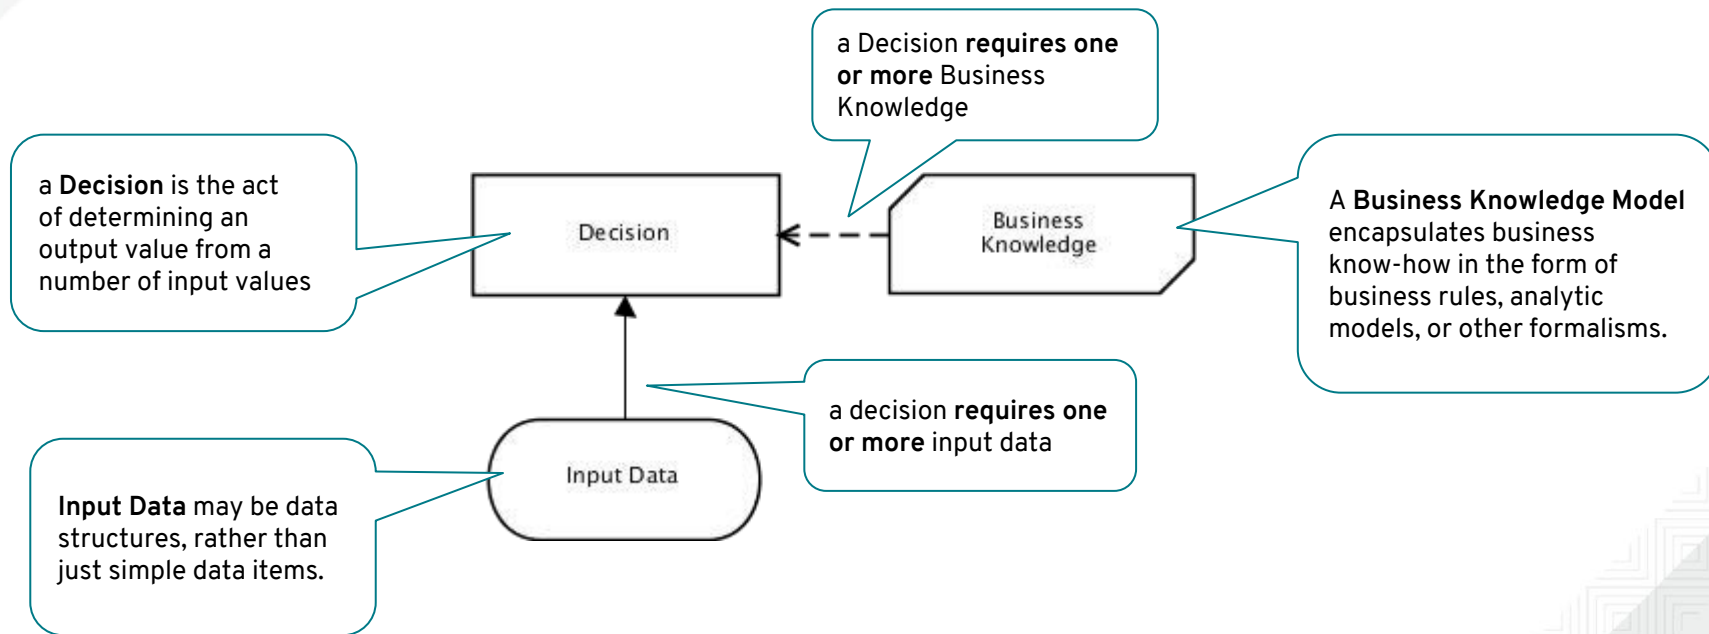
a Decision requires one or more Business Knowledge

a Decision is the act of determining an output value from a number of input values

Decision

Business Knowledge

A Business Knowledge Model encapsulates business know-how in the form of business rules, analytic models, or other formalisms.

a decision requires one or more input data

Input Data

Input Data may be data structures, rather than just simple data items.